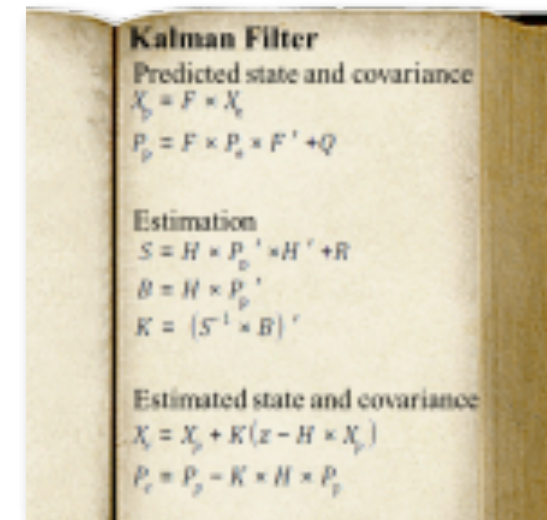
Kalman Filter

Predicted state and covariance

$X_p = F \times X_e$

$P_p = F \times P_e \times F' + Q$

Estimation

$S = H \times P_p' \times H' + R$

$B = H \times P_p'$

$K = (S^{-1} \times B)'$

Estimated state and covariance

$X_e = X_p + K(z - H \times X_p)$

$P_e = P_p - K \times H \times P_p$